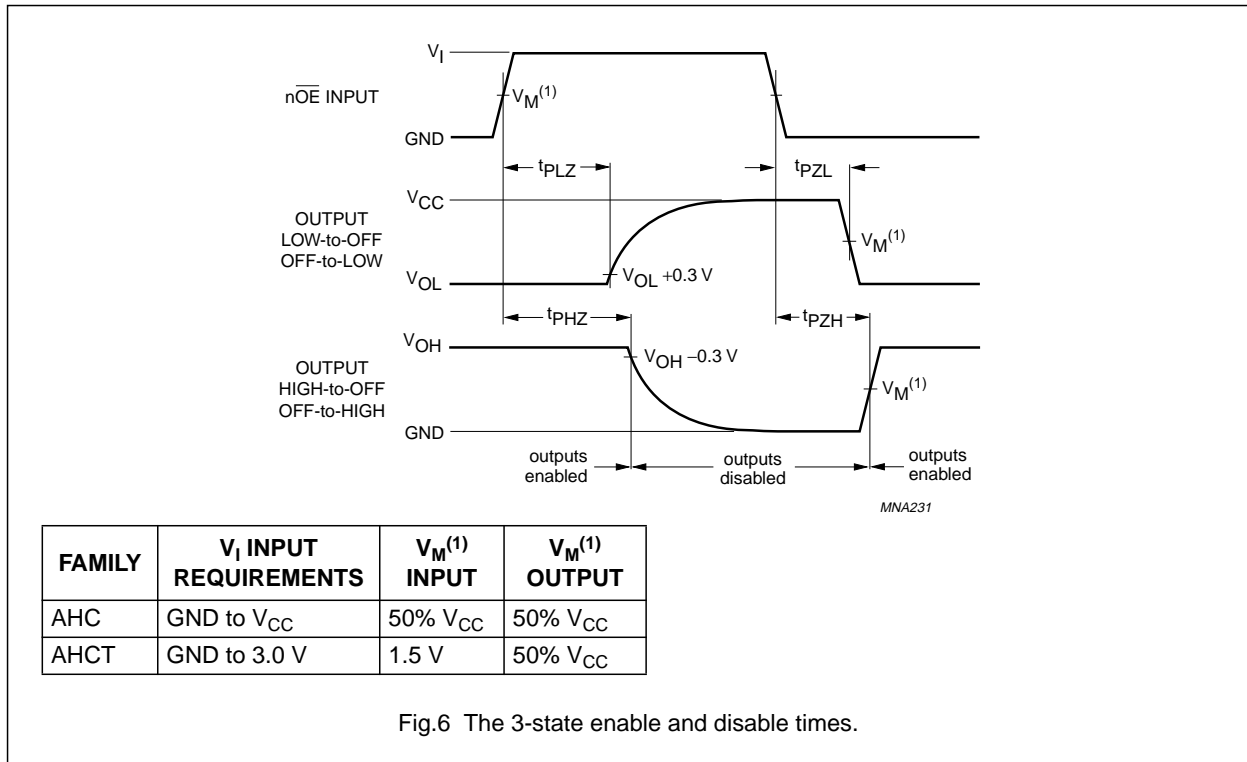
$V_I$

n$\overline{OE}$ INPUT

$V_M^{(1)}$

GND

$t_{PLZ}$

$t_{PZL}$

$V_{CC}$

OUTPUT
LOW-to-OFF
OFF-to-LOW

$V_M^{(1)}$

$V_{OL}$

$V_{OL}$ +0.3 V

$t_{PHZ}$

$t_{PZH}$

$V_{OH}$

$V_{OH}$ −0.3 V

OUTPUT
HIGH-to-OFF
OFF-to-HIGH

$V_M^{(1)}$

GND

outputs enabled

outputs disabled

outputs enabled

MNA231

| FAMILY | $V_I$ INPUT REQUIREMENTS | $V_M^{(1)}$ INPUT | $V_M^{(1)}$ OUTPUT |
|---|---|---|---|
| AHC | GND to $V_{CC}$ | 50% $V_{CC}$ | 50% $V_{CC}$ |
| AHCT | GND to 3.0 V | 1.5 V | 50% $V_{CC}$ |

Fig.6 The 3-state enable and disable times.